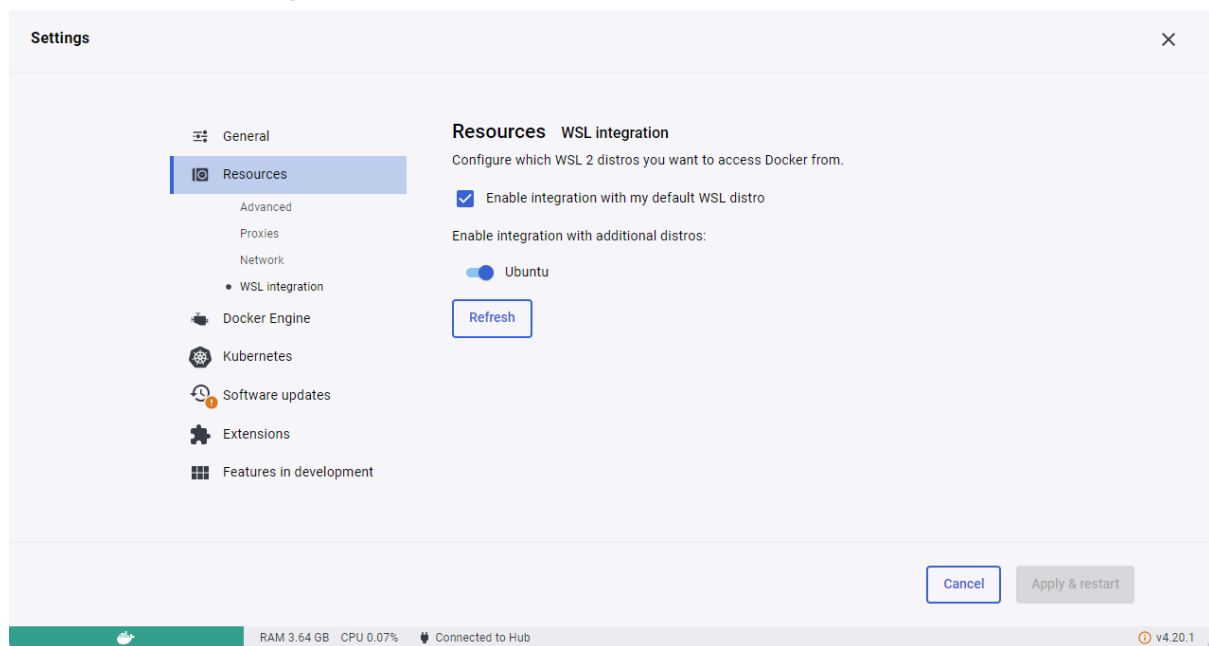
Settings

General
Resources
Advanced
Proxies
Network
WSL integration
Docker Engine
Kubernetes
Software updates
Extensions
Features in development

Resources WSL integration

Configure which WSL 2 distros you want to access Docker from.

Enable integration with my default WSL distro

Enable integration with additional distros:

Ubuntu

Refresh

Cancel
Apply & restart

RAM 3.64 GB CPU 0.07% Connected to Hub
v4.20.1